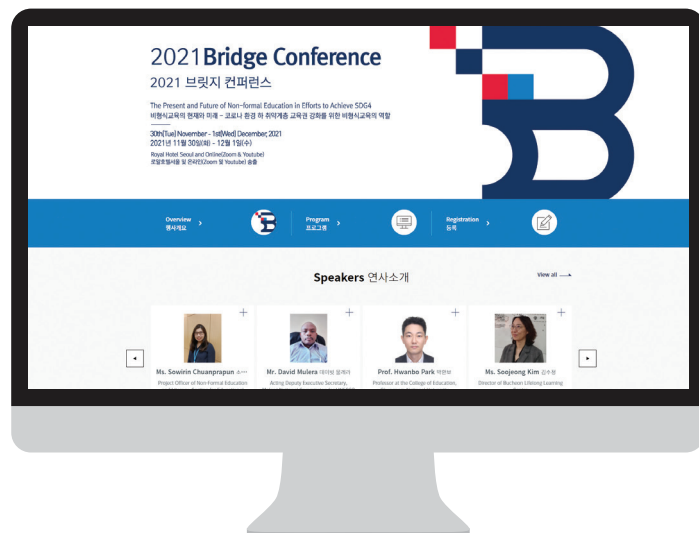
2021 Bridge Conference
2021 브릿지 컨퍼런스

The Present and Future of Non-formal Education in Efforts to Achieve SDG4
비형식교육의 현재와 미래 – 코로나 환경 하 취약계층 교육권 강화를 위한 비형식교육의 역할

30th(Tue) November - 1st(Wed) December, 2021
2021년 11월 30일(화) – 12월 1일(수)

Royal Hotel Seoul and Online(Zoom & Youtube)
로얄호텔서울 및 온라인(Zoom 및 Youtube) 송출

Overview 행사개요 >

Program 프로그램 >

Registration 등록 >

Speakers 연사소개

View all

Ms. Sowirin Chuanprapun 소위린
Project Officer of Non-Formal Education

Mr. David Mulera 데이빗 물레라
Acting Deputy Executive Secretary,

Prof. Hwanbo Park 박환보
Professor at the College of Education,

Ms. Seojeong Kim 김서정
Director of Bucheon Lifelong Learning